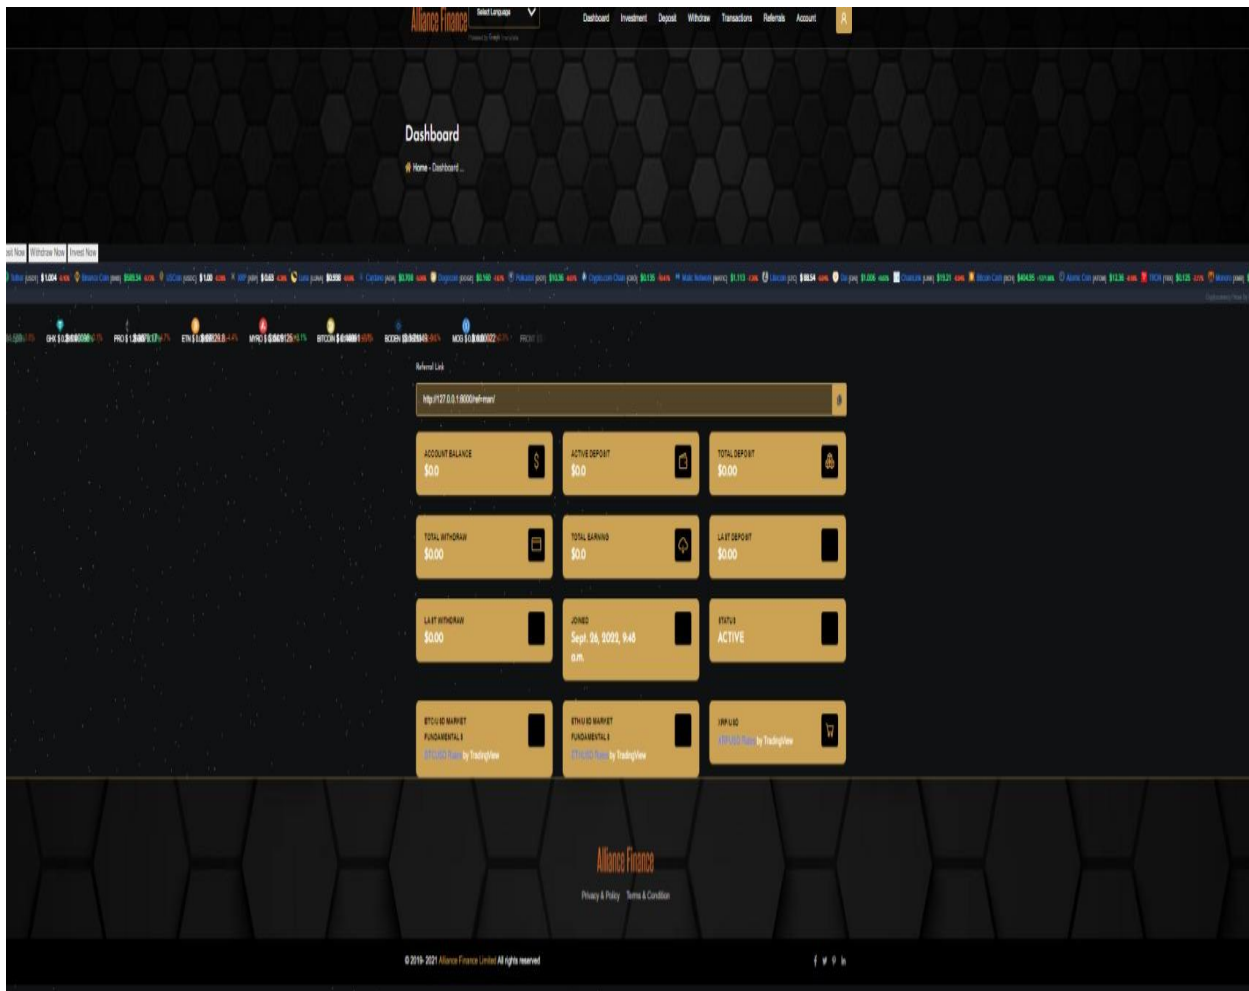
Alliance Finance Select Language Powered by Google Translate

Dashboard Investment Deposit Withdraw Transactions Referrals Account

Dashboard

Home - Dashboard ...

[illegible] Now Withdraw Now Invest Now

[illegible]

Referral Link

http://127.0.0.1:8000/ref=man/

ACCOUNT BALANCE
$0.0

ACTIVE DEPOSIT
$0.0

TOTAL DEPOSIT
$0.00

TOTAL WITHDRAW
$0.00

TOTAL EARNING
$0.0

LAST DEPOSIT
$0.00

LAST WITHDRAW
$0.00

JOINED
Sept. 26, 2022, 9:45 a.m.

STATUS
ACTIVE

BTC/USD MARKET FUNDAMENTALS
BTCUSD Rates by TradingView

ETH/USD MARKET FUNDAMENTALS
ETHUSD Rates by TradingView

XRP/USD
XRPUSD Rates by TradingView

Alliance Finance

Privacy & Policy Terms & Condition

© 2016- 2021 Alliance Finance Limited All rights reserved